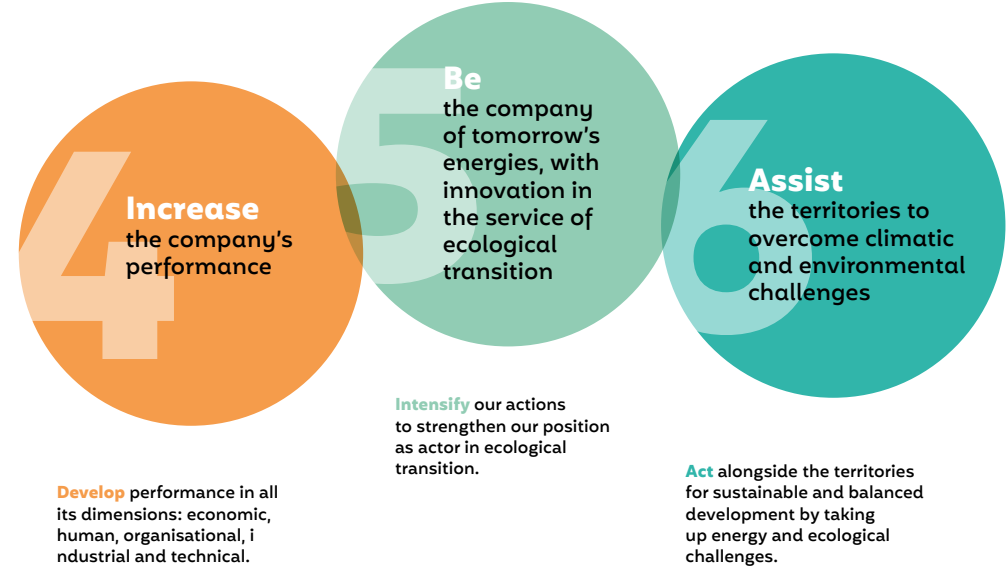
4
Increase
the company's performance

5
Be
the company of tomorrow's energies, with innovation in the service of ecological transition

6
Assist
the territories to overcome climatic and environmental challenges

Intensify our actions to strengthen our position as actor in ecological transition.

Develop performance in all its dimensions: economic, human, organisational, i ndustrial and technical.

Act alongside the territories for sustainable and balanced development by taking up energy and ecological challenges.